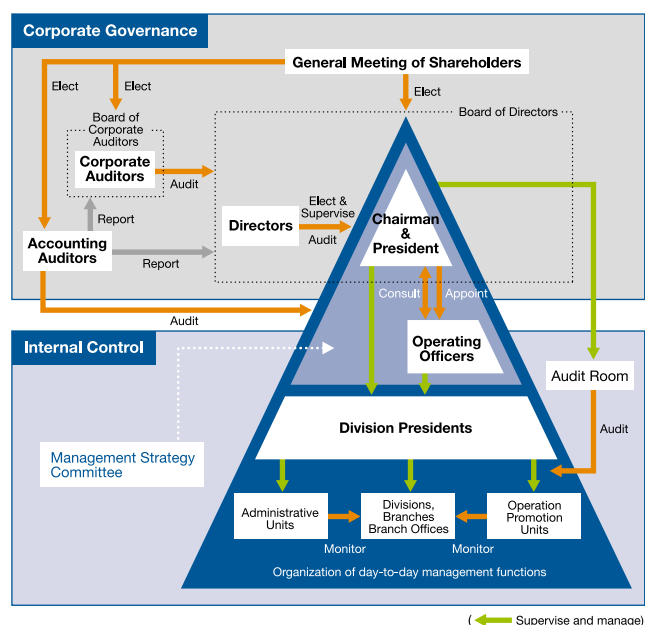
Corporate Governance

General Meeting of Shareholders

Elect

Elect

Elect

Board of Corporate Auditors

Board of Directors

Corporate Auditors

Audit

Report

Elect & Supervise

Directors

Chairman & President

Audit

Accounting Auditors

Report

Consult

Appoint

Audit

Internal Control

Operating Officers

Audit Room

Division Presidents

Audit

Management Strategy Committee

Administrative Units

Divisions, Branches Branch Offices

Operation Promotion Units

Monitor

Monitor

Organization of day-to-day management functions

( Supervise and manage)